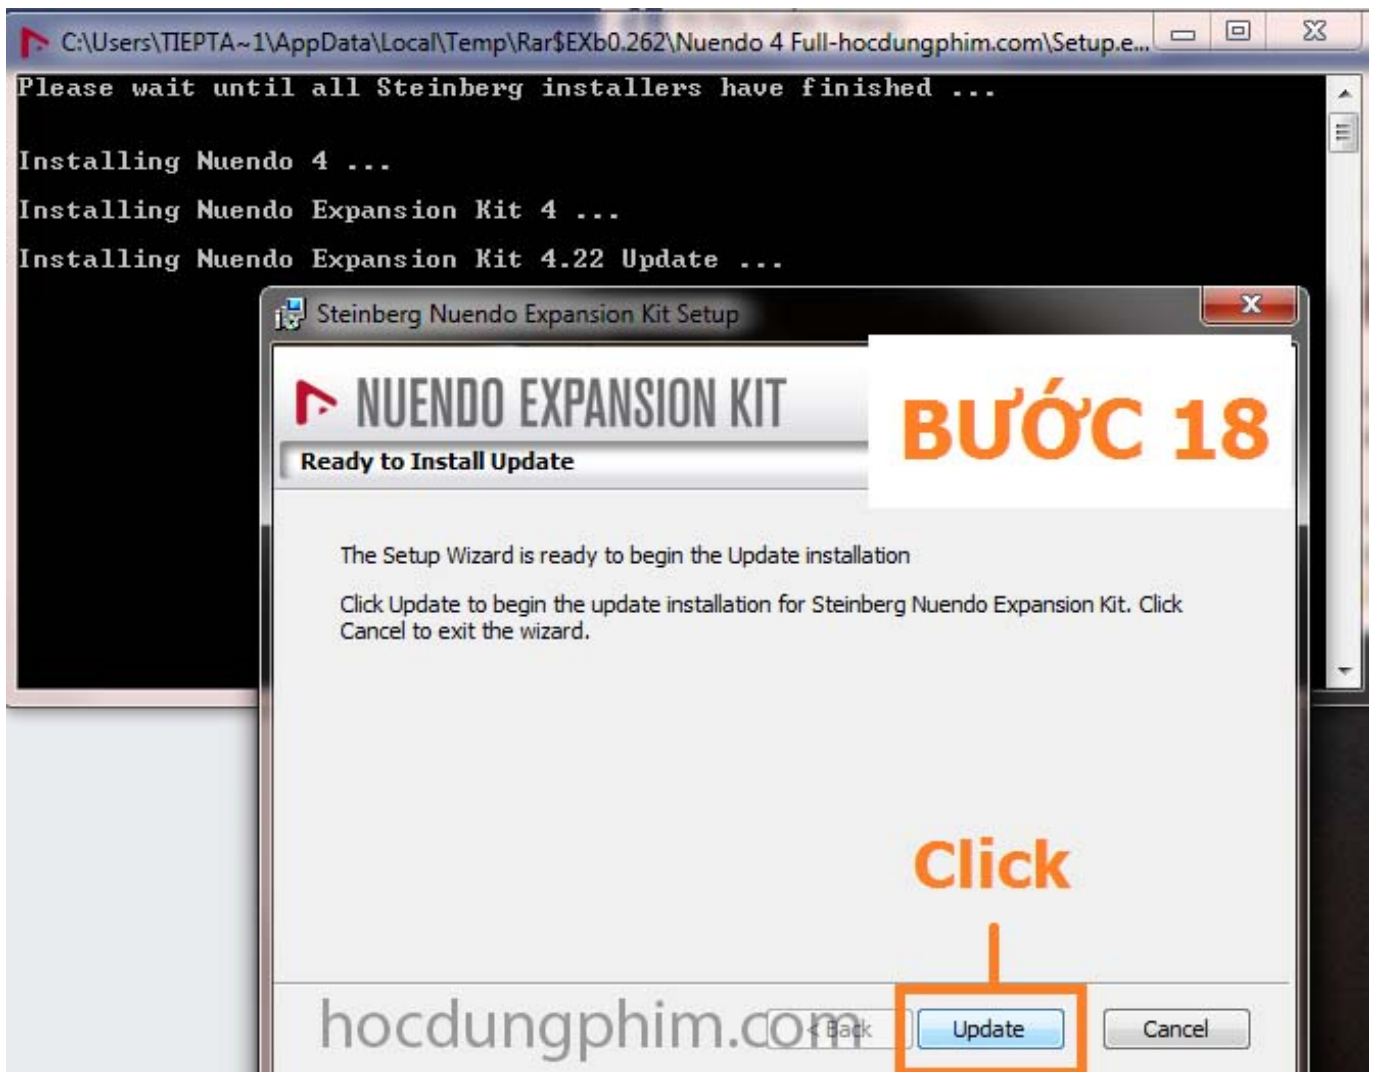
C:\Users\TIEPTA~1\AppData\Local\Temp\Rar$EXb0.262\Nuendo 4 Full-hocdungphim.com\Setup.e...

Please wait until all Steinberg installers have finished ...

Installing Nuendo 4 ...

Installing Nuendo Expansion Kit 4 ...

Installing Nuendo Expansion Kit 4.22 Update ...

Steinberg Nuendo Expansion Kit Setup

NUENDO EXPANSION KIT

Ready to Install Update

BƯỚC 18

The Setup Wizard is ready to begin the Update installation

Click Update to begin the update installation for Steinberg Nuendo Expansion Kit. Click Cancel to exit the wizard.

Click

hocdungphim.com

< Back

Update

Cancel